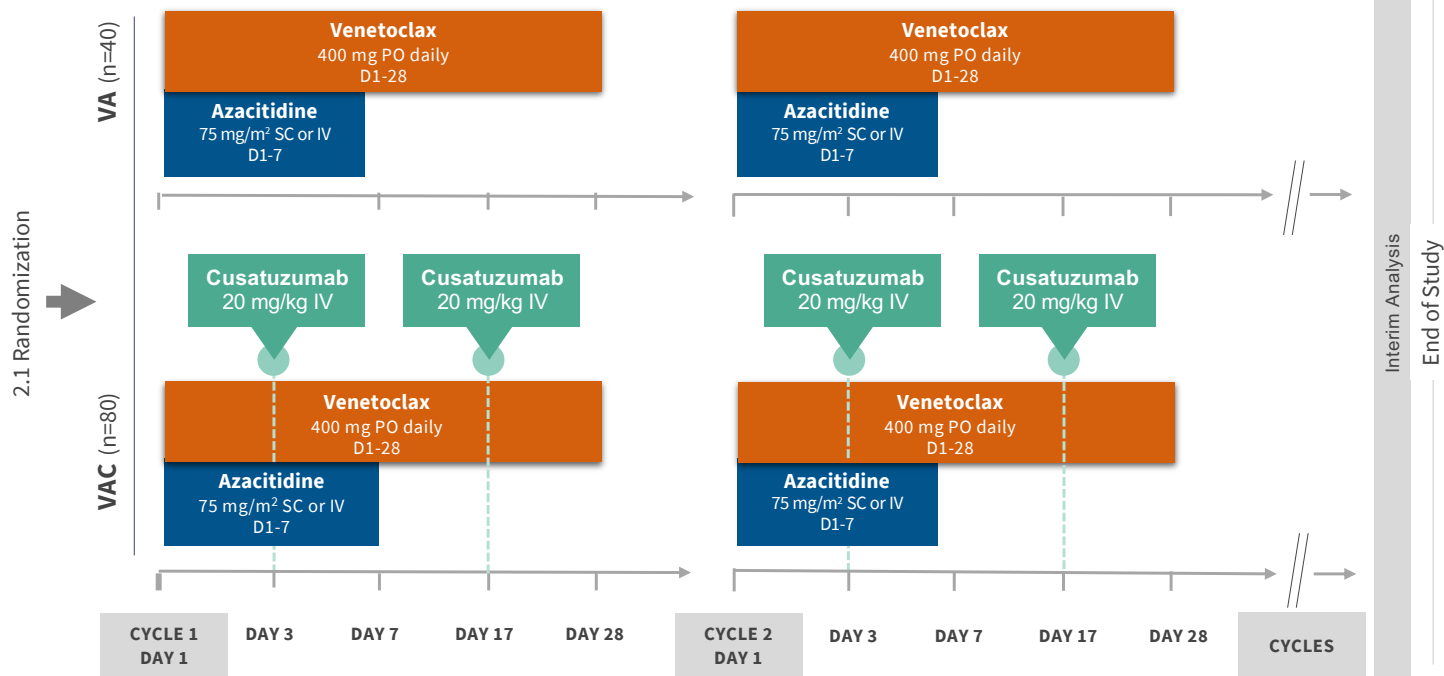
2.1 Randomization

VA (n=40)

Venetoclax
400 mg PO daily
D1-28

Azacitidine
75 mg/m² SC or IV
D1-7

Venetoclax
400 mg PO daily
D1-28

Azacitidine
75 mg/m² SC or IV
D1-7

VAC (n=80)

Cusatuzumab
20 mg/kg IV

Cusatuzumab
20 mg/kg IV

Venetoclax
400 mg PO daily
D1-28

Azacitidine
75 mg/m² SC or IV
D1-7

Cusatuzumab
20 mg/kg IV

Cusatuzumab
20 mg/kg IV

Venetoclax
400 mg PO daily
D1-28

Azacitidine
75 mg/m² SC or IV
D1-7

Interim Analysis

End of Study

CYCLE 1 DAY 1 | DAY 3 | DAY 7 | DAY 17 | DAY 28 | CYCLE 2 DAY 1 | DAY 3 | DAY 7 | DAY 17 | DAY 28 | CYCLES